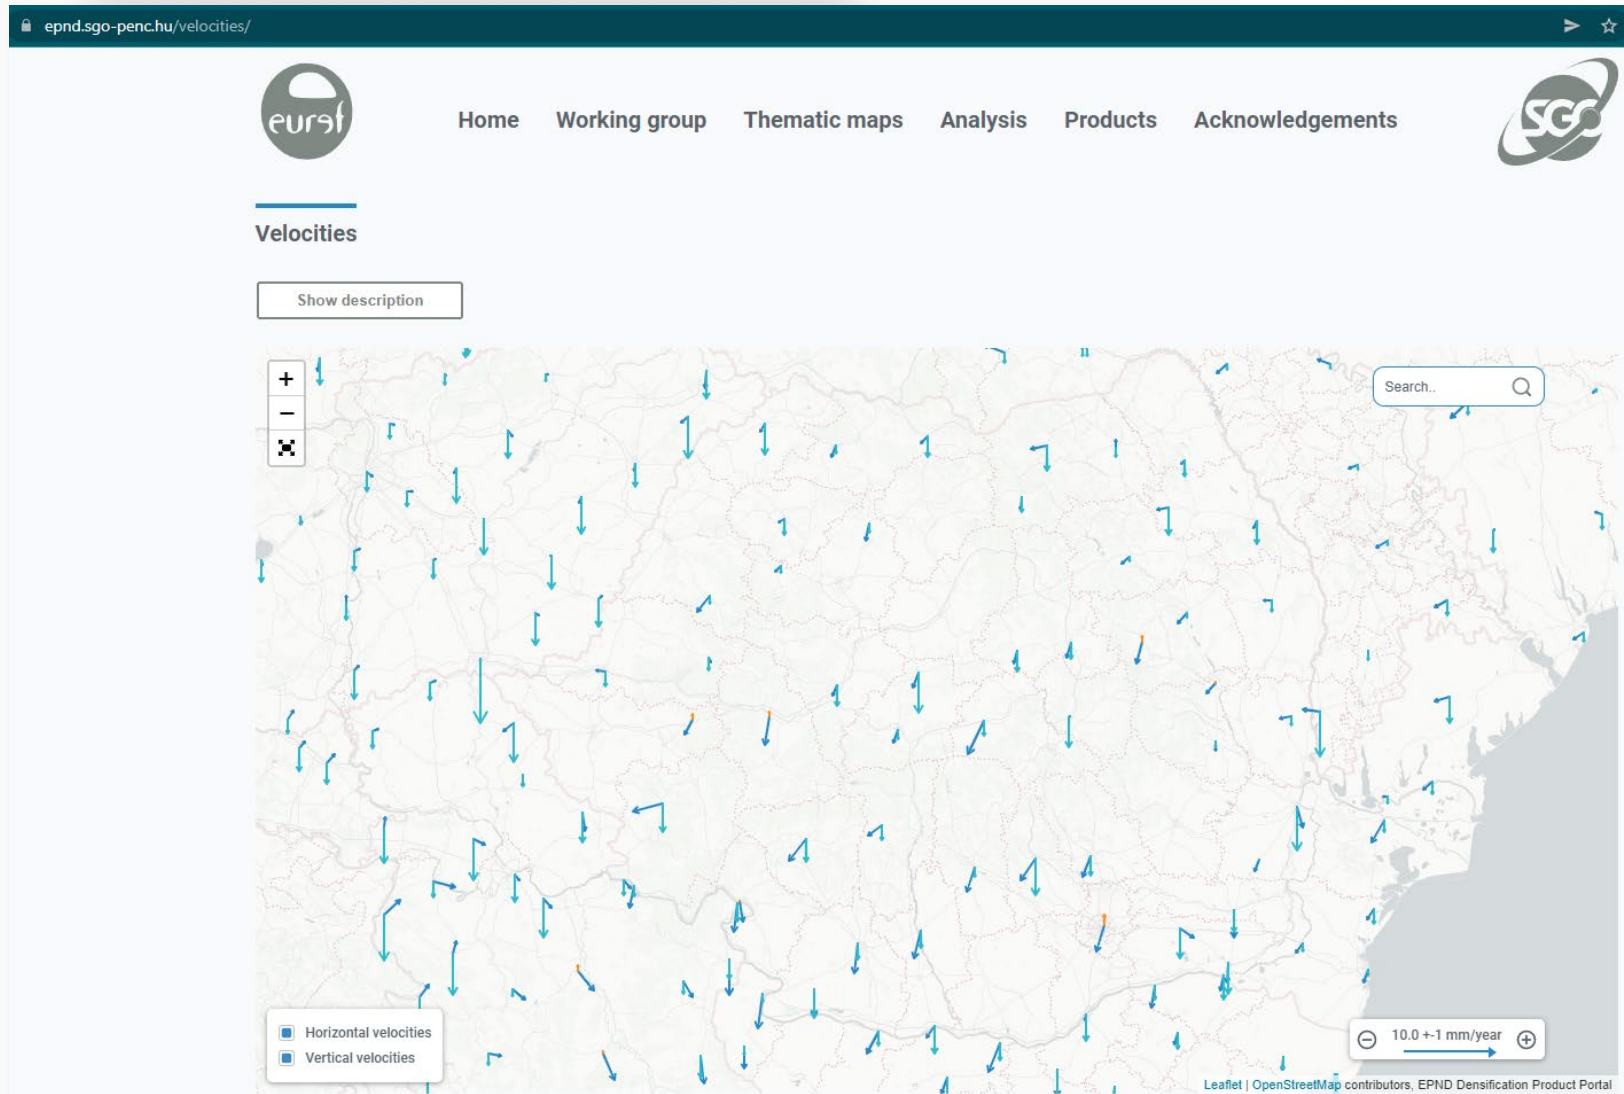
epnd.sgo-penc.hu/velocities/

euref

Home Working group Thematic maps Analysis Products Acknowledgements

SGO

Velocities

Show description

+
−

Search..

Horizontal velocities
Vertical velocities

10.0 +-1 mm/year

Leaflet | OpenStreetMap contributors, EPND Densification Product Portal